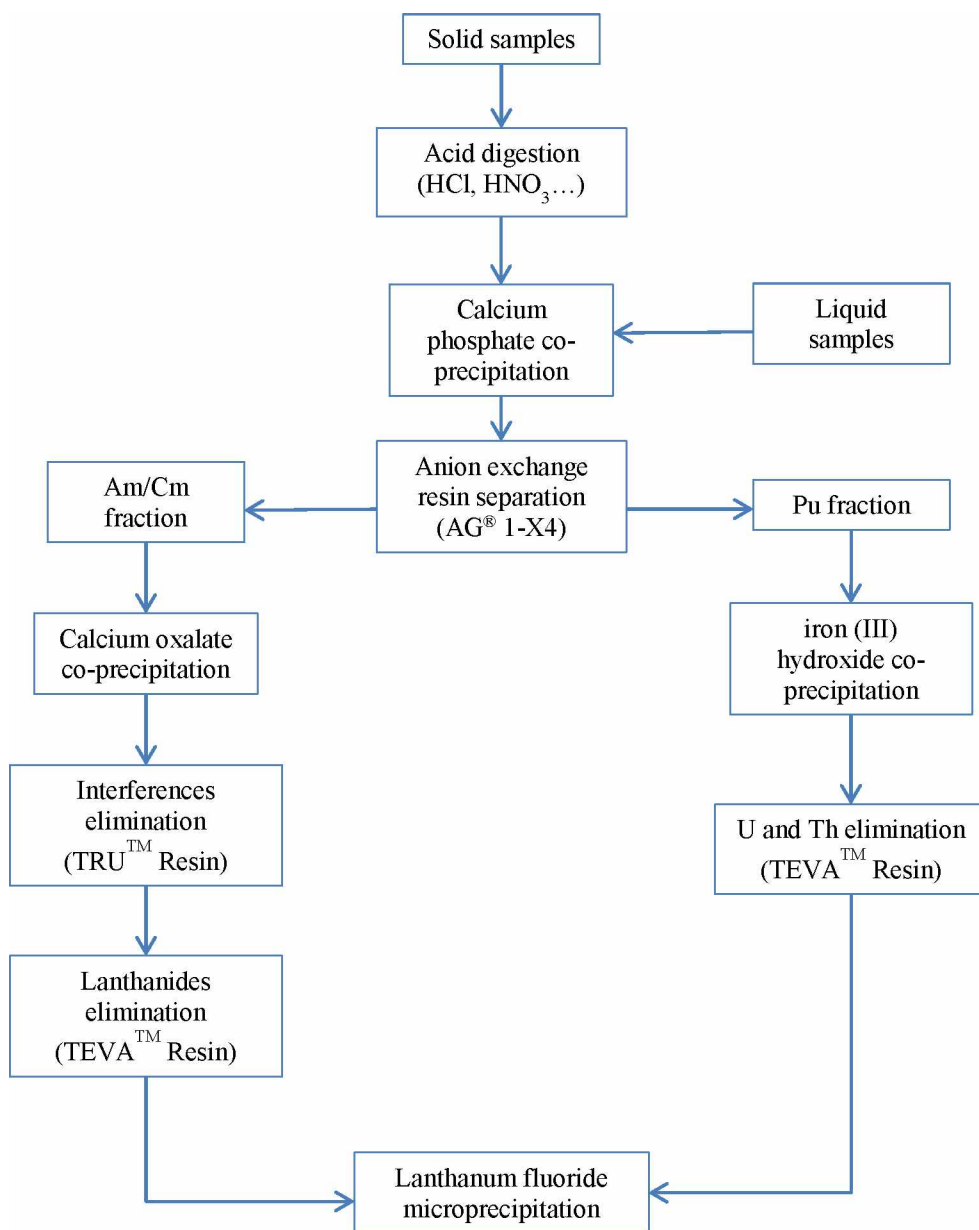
Solid samples

Acid digestion (HCl, $HNO_3$…)

Calcium phosphate co-precipitation

Liquid samples

Anion exchange resin separation (AG® 1-X4)

Am/Cm fraction

Pu fraction

Calcium oxalate co-precipitation

iron (III) hydroxide co-precipitation

Interferences elimination (TRU$^{TM}$ Resin)

U and Th elimination (TEVA$^{TM}$ Resin)

Lanthanides elimination (TEVA$^{TM}$ Resin)

Lanthanum fluoride microprecipitation